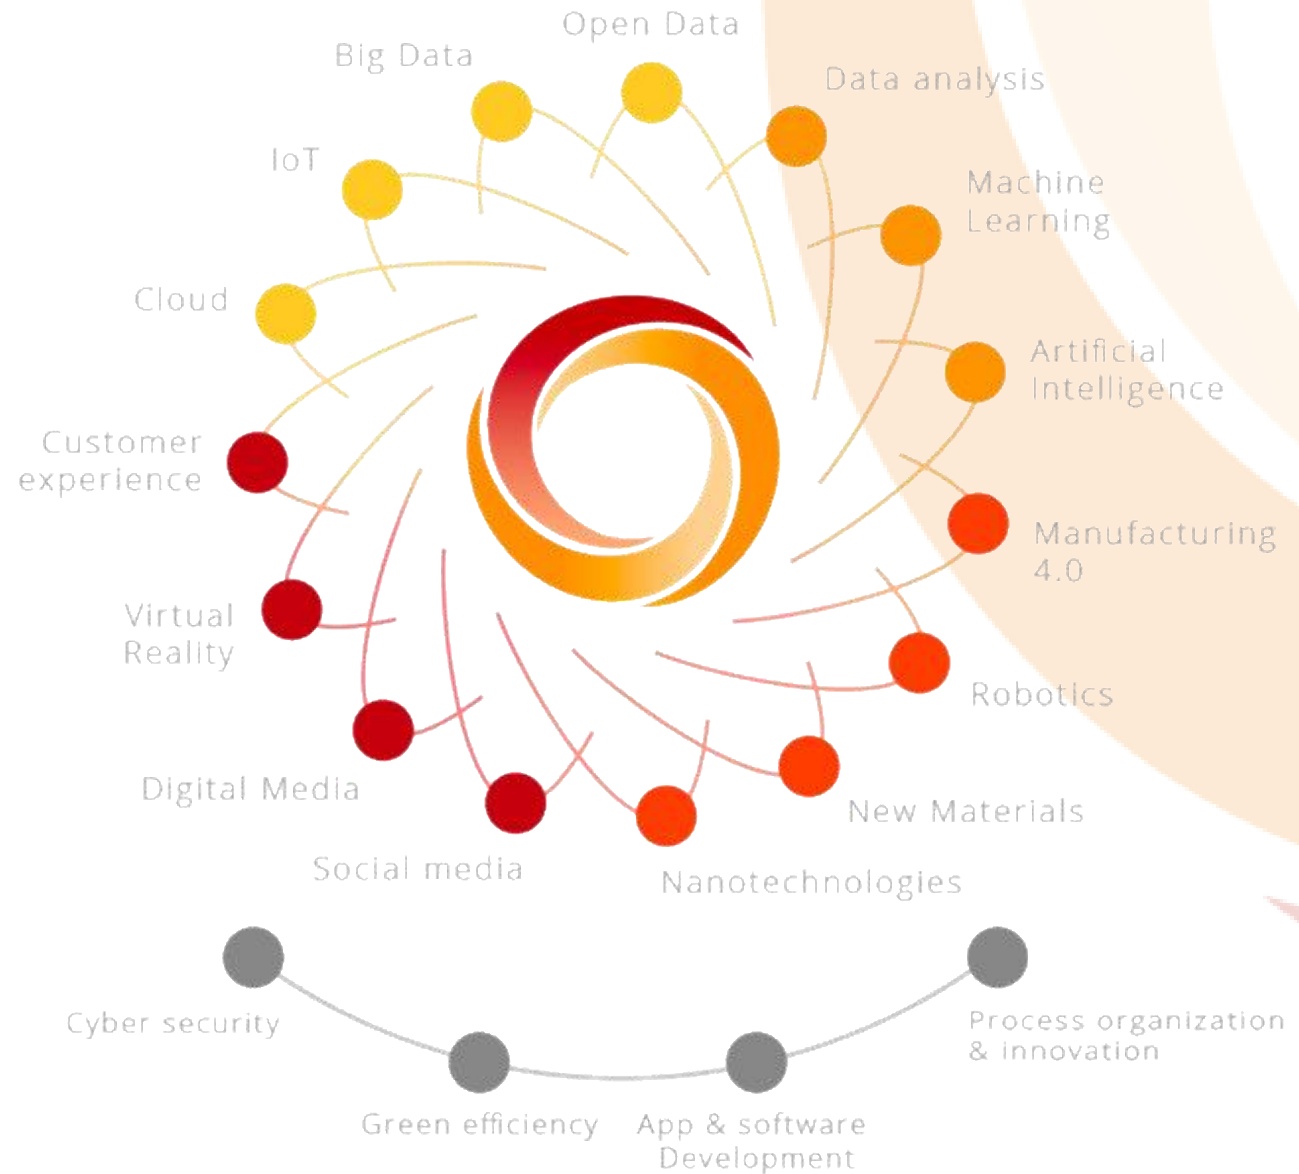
Open Data

Big Data

Data analysis

IoT

Machine Learning

Cloud

Artificial Intelligence

Customer experience

Manufacturing 4.0

Virtual Reality

Robotics

Digital Media

New Materials

Social media

Nanotechnologies

Cyber security

Process organization & innovation

Green efficiency

App & software Development